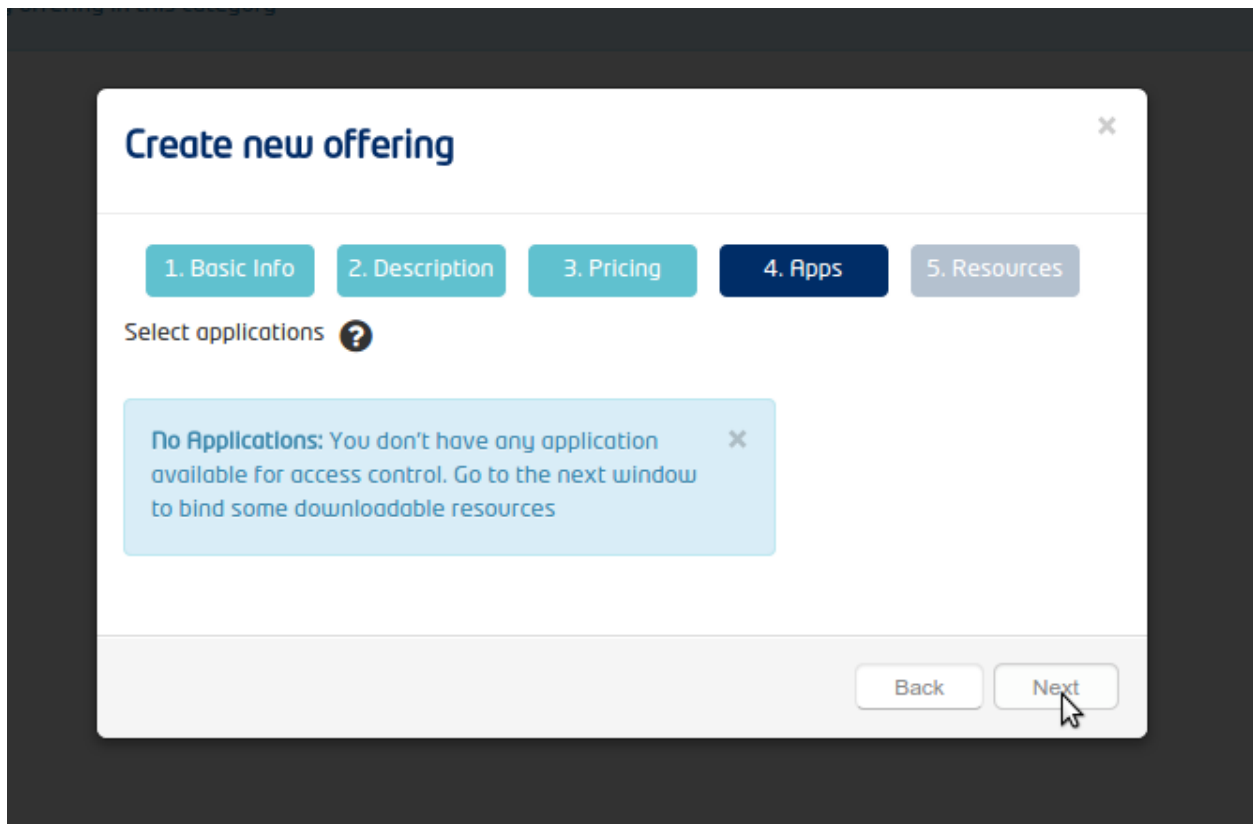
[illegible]

Create new offering

×

1. Basic Info 2. Description 3. Pricing 4. Apps 5. Resources

Select applications

No Applications: You don't have any application available for access control. Go to the next window to bind some downloadable resources

×

Back Next